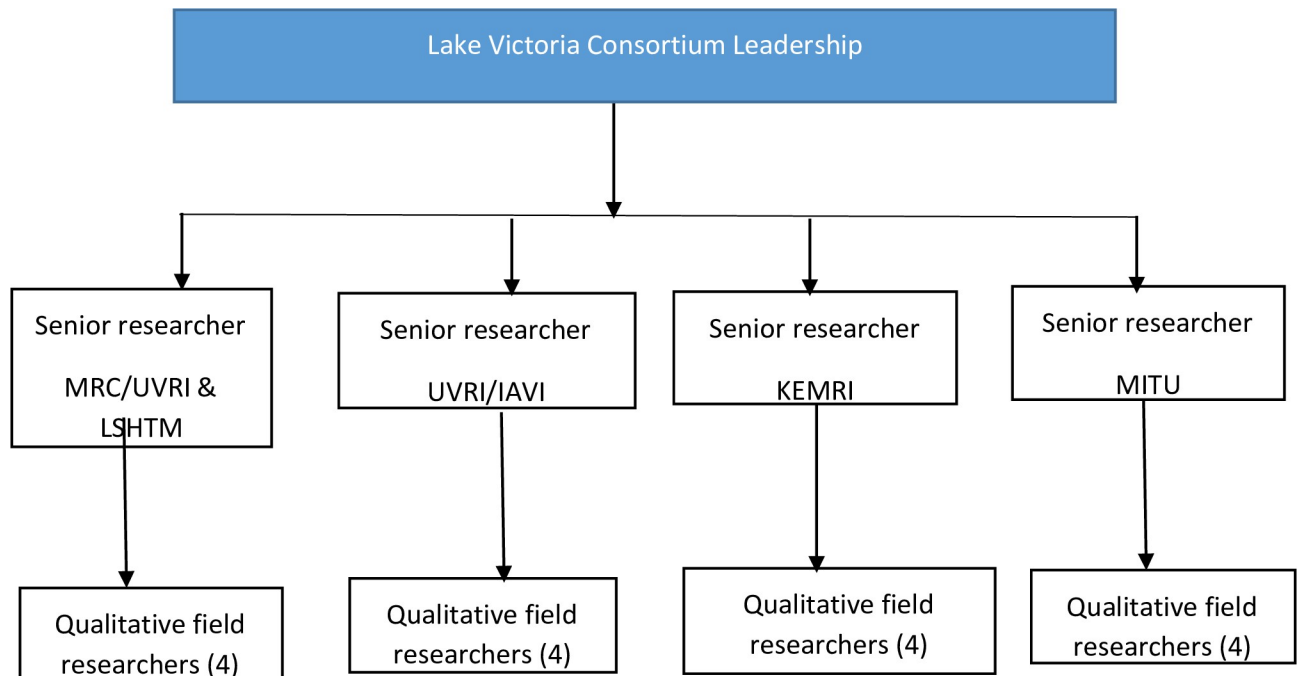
Lake Victoria Consortium Leadership

Senior researcher
MRC/UVRI & LSHTM

Senior researcher
UVRI/IAVI

Senior researcher
KEMRI

Senior researcher
MITU

Qualitative field researchers (4)

Qualitative field researchers (4)

Qualitative field researchers (4)

Qualitative field researchers (4)